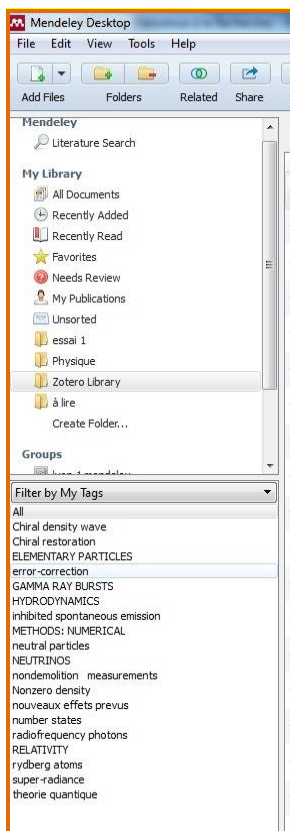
Mendeley Desktop

File Edit View Tools Help

Add Files Folders Related Share

Mendeley
Literature Search

My Library
All Documents
Recently Added
Recently Read
Favorites
Needs Review
My Publications
Unsorted
essai 1
Physique
Zotero Library
à lire
Create Folder...

Groups
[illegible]

Filter by My Tags
All
Chiral density wave
Chiral restoration
ELEMENTARY PARTICLES
error-correction
GAMMA RAY BURSTS
HYDRODYNAMICS
inhibited spontaneous emission
METHODS: NUMERICAL
neutral particles
NEUTRINOS
nondemolition measurements
Nonzero density
nouveaux effets prevus
number states
radiofrequency photons
RELATIVITY
rydberg atoms
super-radiance
theorie quantique